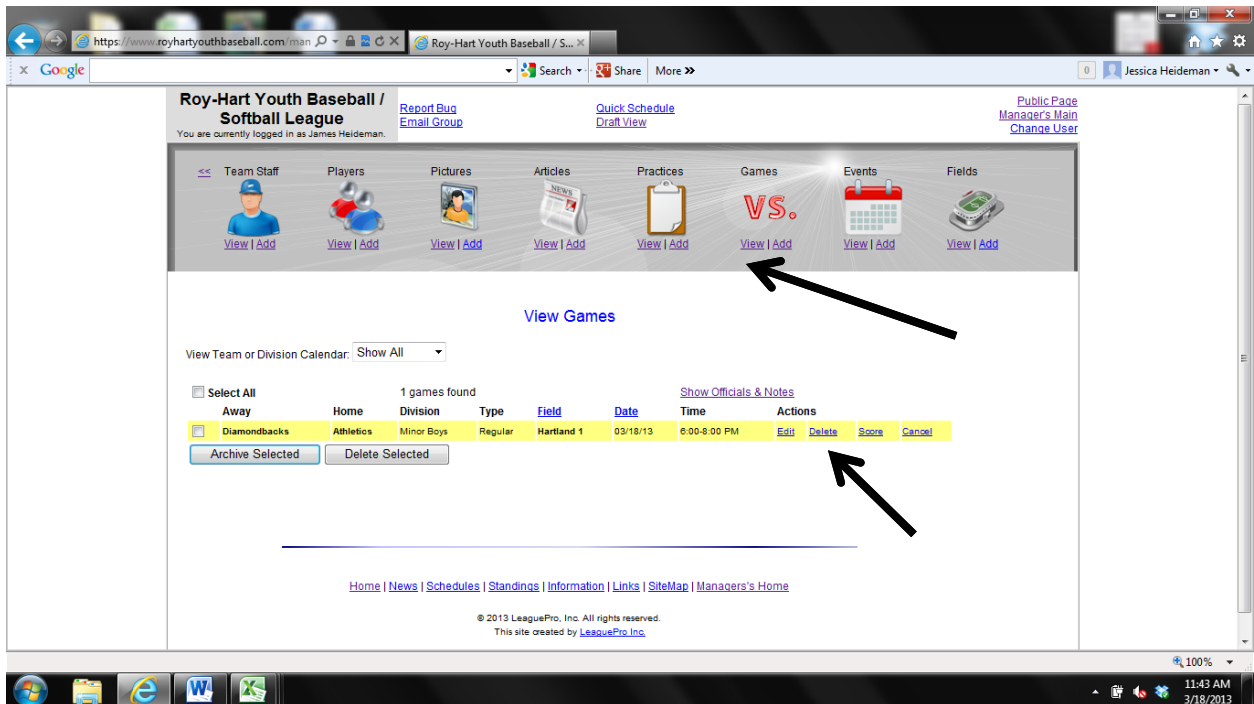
https://www.royhartyouthbaseball.com/man
Roy-Hart Youth Baseball / S...

Google
Search
Share
More »
0
Jessica Heideman

Roy-Hart Youth Baseball / Softball League
You are currently logged in as James Heideman.

Report Bug
Email Group

Quick Schedule
Draft View

Public Page
Manager's Main
Change User

<<
Team Staff
View | Add
Players
View | Add
Pictures
View | Add
Articles
View | Add
Practices
View | Add
Games
VS.
View | Add
Events
View | Add
Fields
View | Add

View Games

View Team or Division Calendar: Show All

Select All
1 games found
Show Officials & Notes

| | Away | Home | Division | Type | Field | Date | Time | Actions | | | |
|---|---|---|---|---|---|---|---|---|---|---|---|
| | Diamondbacks | Athletics | Minor Boys | Regular | Hartland 1 | 03/18/13 | 6:00-8:00 PM | Edit | Delete | Score | Cancel |

Archive Selected
Delete Selected

Home | News | Schedules | Standings | Information | Links | SiteMap | Managers's Home

© 2013 LeaguePro, Inc. All rights reserved.
This site created by LeaguePro Inc.

100%

11:43 AM
3/18/2013